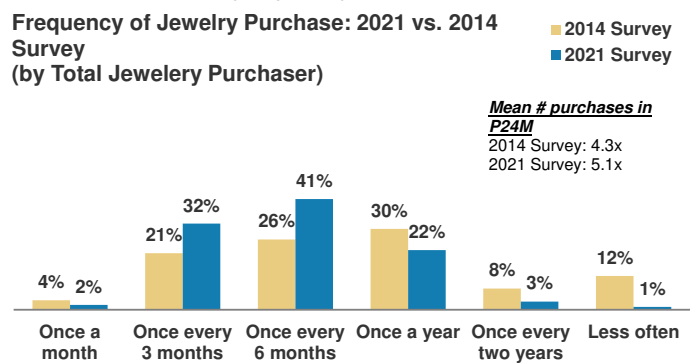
Frequency of Jewelry Purchase: 2021 vs. 2014 Survey
(by Total Jewelery Purchaser)

2014 Survey
2021 Survey

Mean # purchases in P24M
2014 Survey: 4.3x
2021 Survey: 5.1x

| | 2014 Survey | 2021 Survey |
|---|---|---|
| Once a month | 4% | 2% |
| Once every 3 months | 21% | 32% |
| Once every 6 months | 26% | 41% |
| Once a year | 30% | 22% |
| Once every two years | 8% | 3% |
| Less often | 12% | 1% |